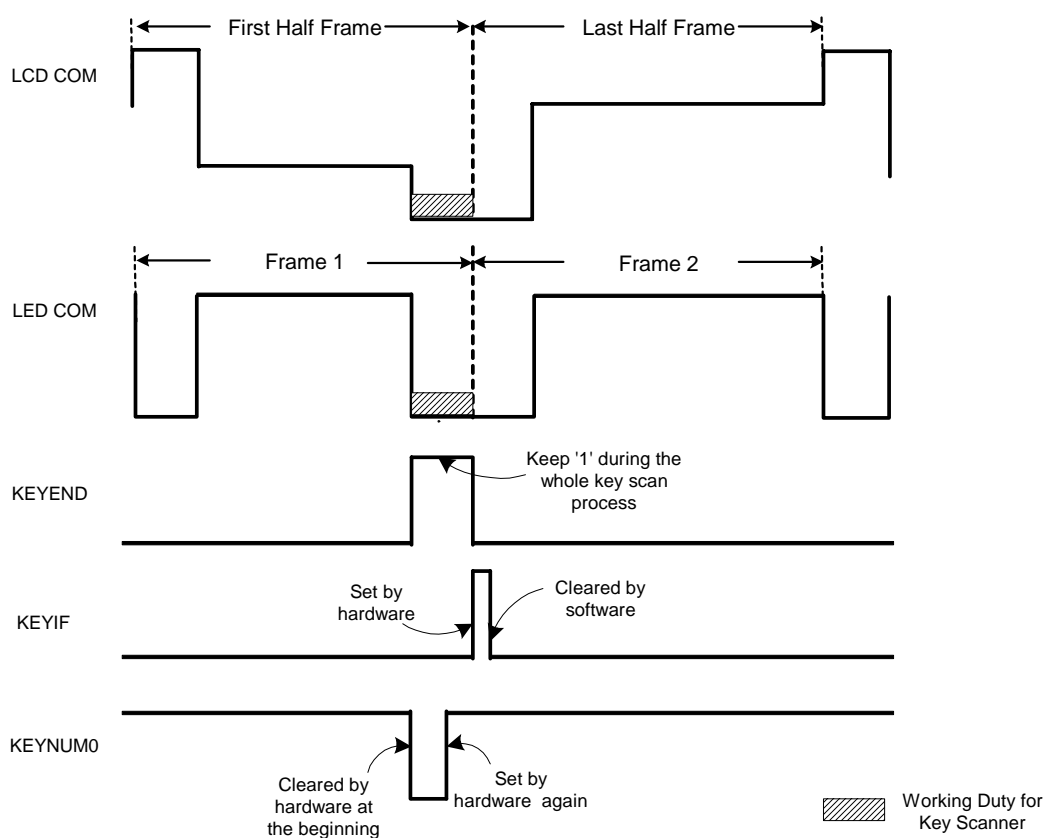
First Half Frame
Last Half Frame
LCD COM
Frame 1
Frame 2
LED COM
KEYEND
Keep '1' during the whole key scan process
KEYIF
Set by hardware
Cleared by software
KEYNUM0
Cleared by hardware at the beginning
Set by hardware again
Working Duty for Key Scanner